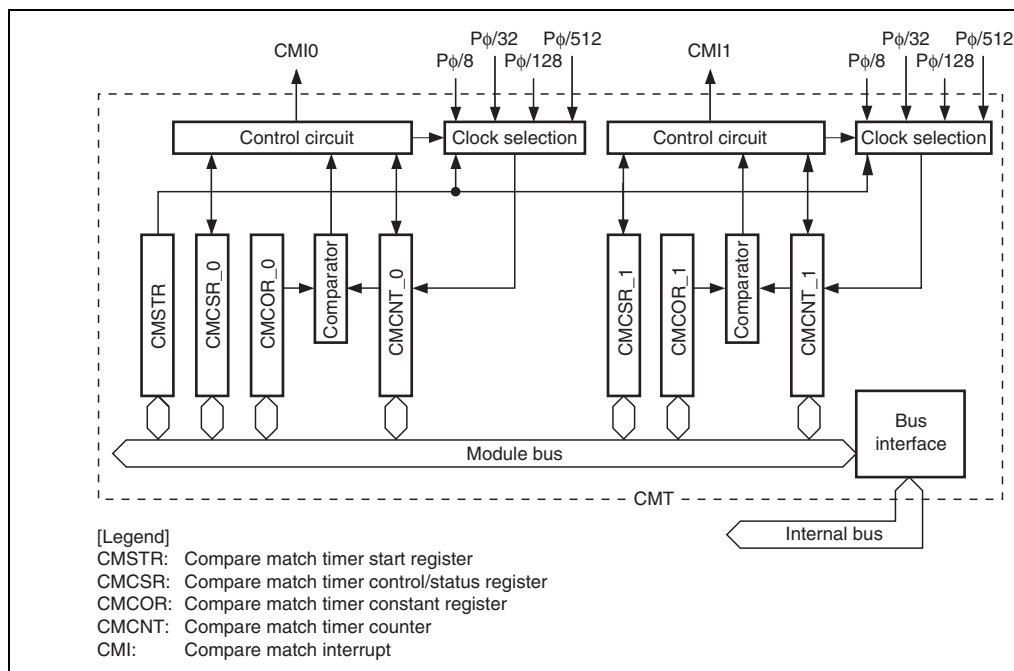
CMI0

Pϕ/32 Pϕ/512
Pϕ/8 Pϕ/128

CMI1

Pϕ/32 Pϕ/512
Pϕ/8 Pϕ/128

Control circuit

Clock selection

Control circuit

Clock selection

CMSTR

CMCSR_0

CMCOR_0

Comparator

CMCNT_0

CMCSR_1

CMCOR_1

Comparator

CMCNT_1

Bus interface

Module bus

CMT

Internal bus

[Legend]
CMSTR: Compare match timer start register
CMCSR: Compare match timer control/status register
CMCOR: Compare match timer constant register
CMCNT: Compare match timer counter
CMI: Compare match interrupt